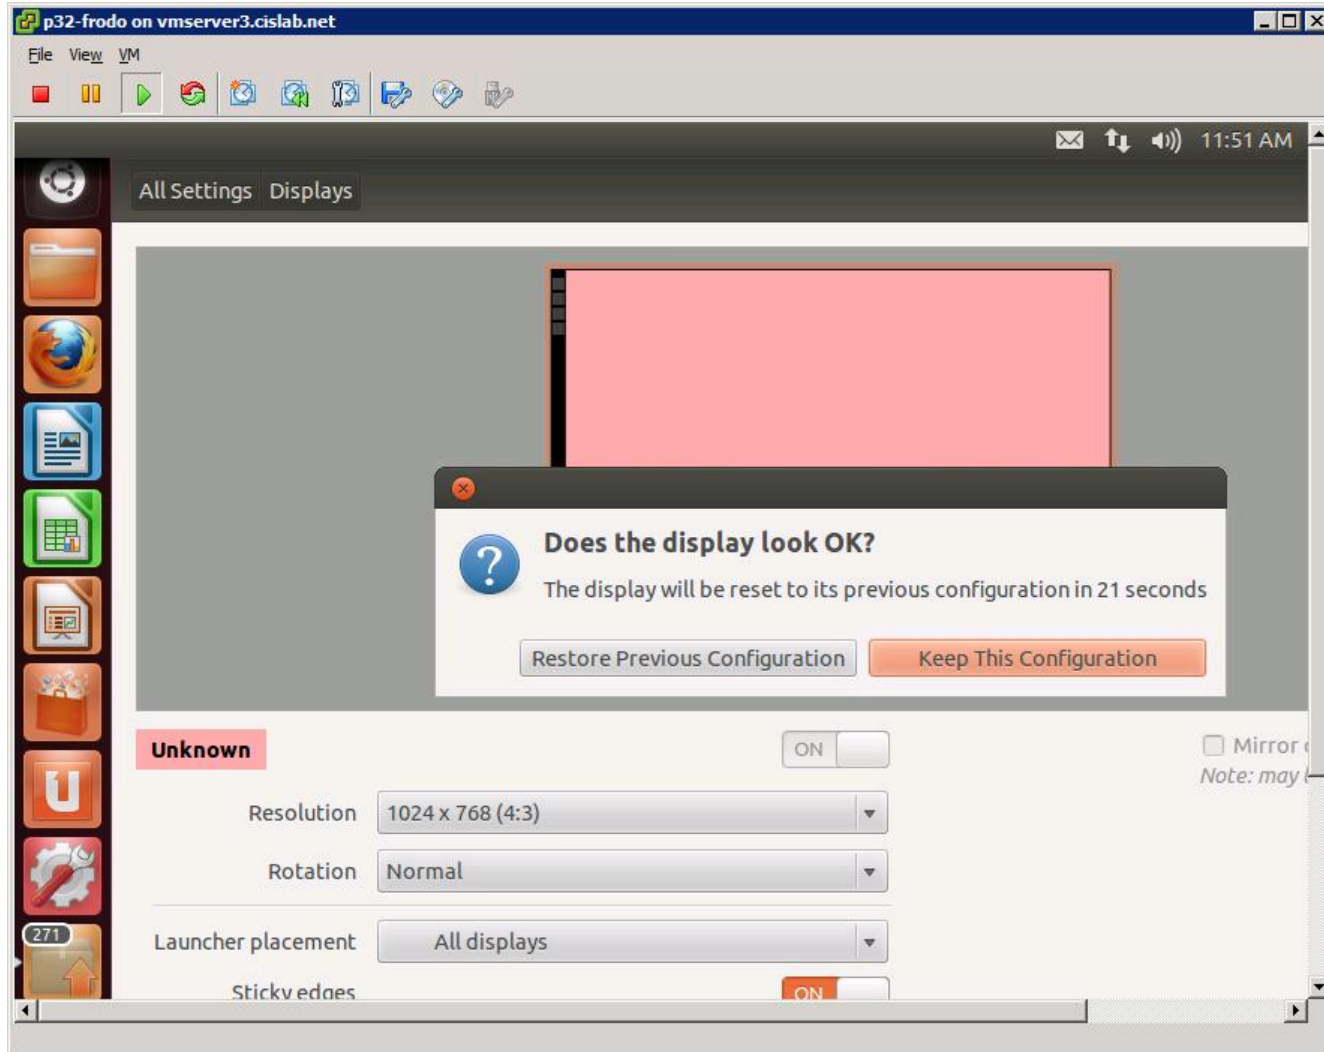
p32-frodo on vmserver3.cislab.net

File View VM

11:51 AM

All Settings Displays

Does the display look OK?

The display will be reset to its previous configuration in 21 seconds

Restore Previous Configuration Keep This Configuration

Unknown

ON

Mirror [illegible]

Note: may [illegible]

Resolution 1024 x 768 (4:3)

Rotation Normal

Launcher placement All displays

Sticky edges ON

271